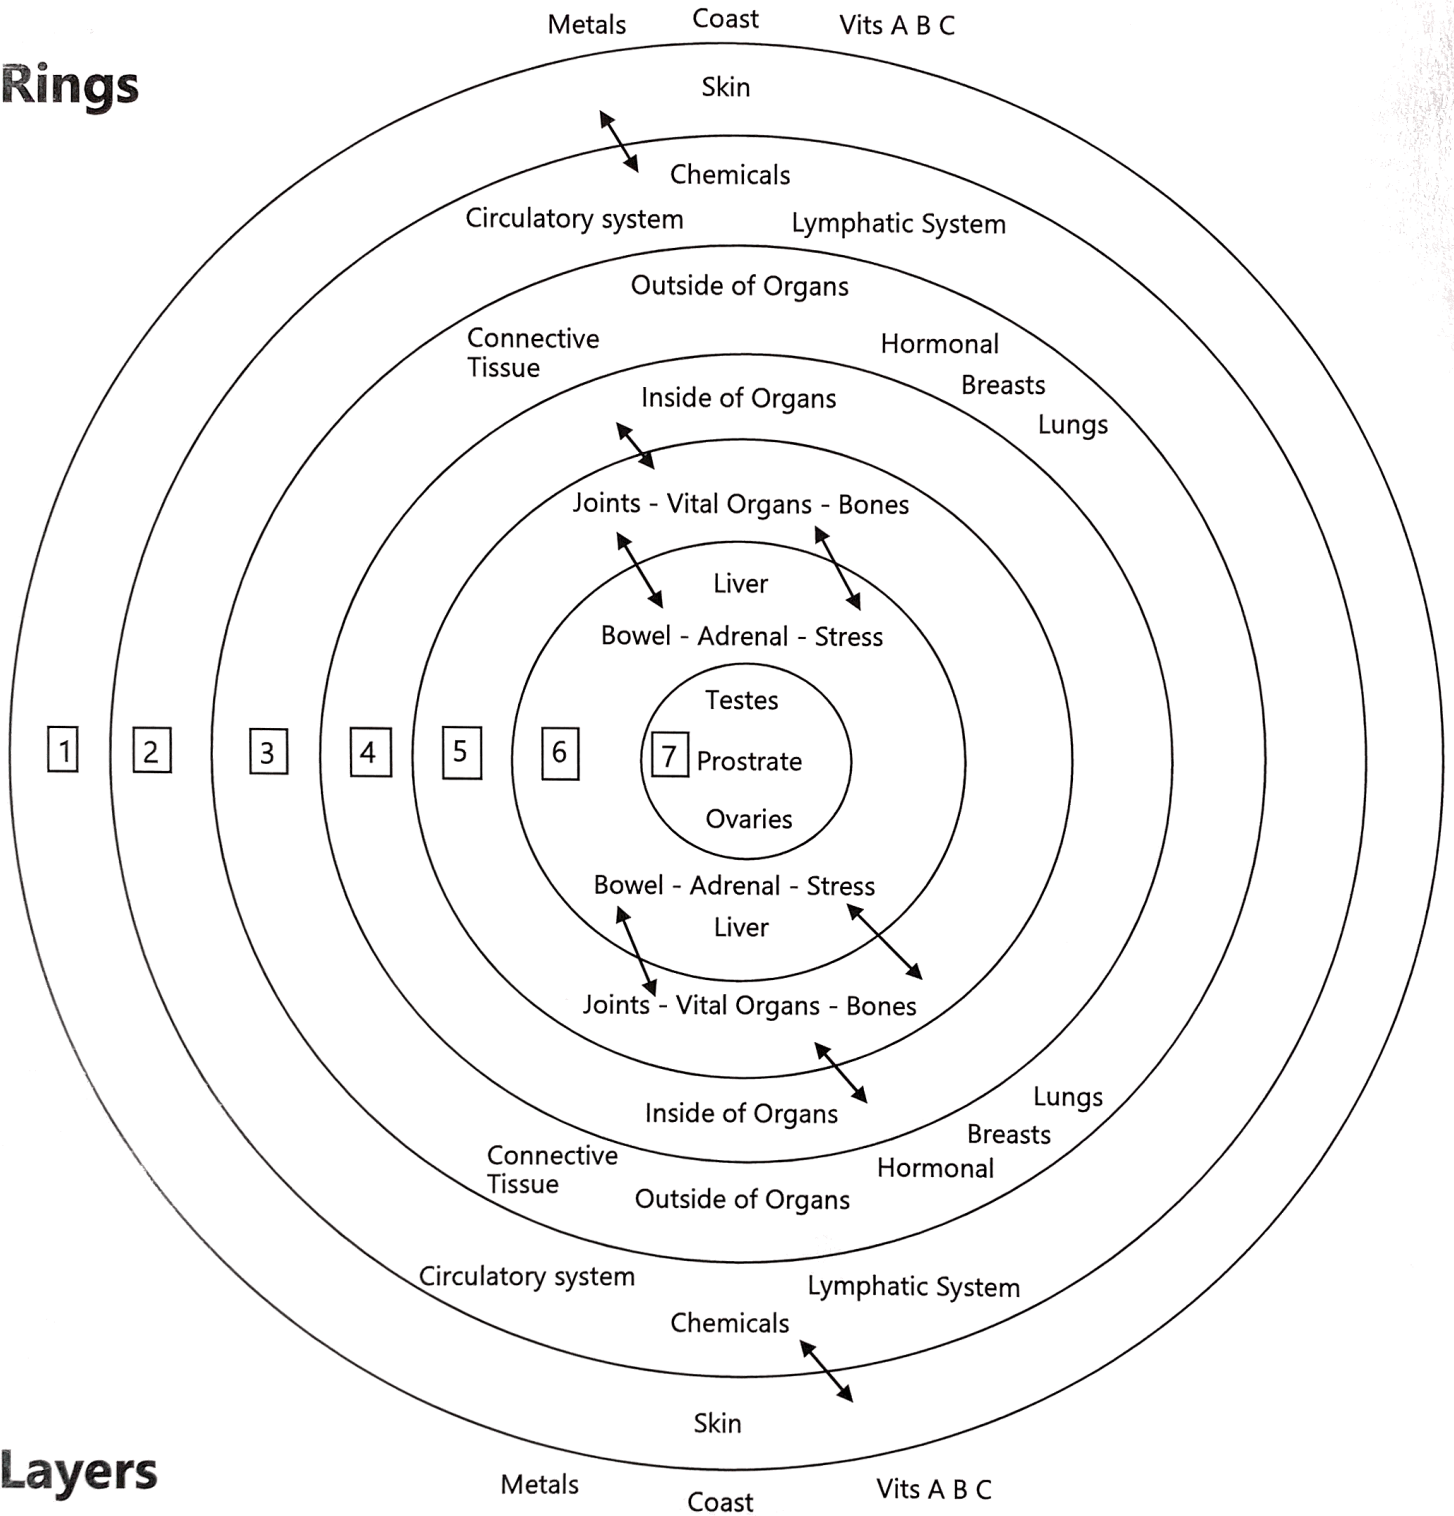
Rings

Metals Coast Vits A B C

Skin

Chemicals

Circulatory system Lymphatic System

Outside of Organs

Connective Tissue

Hormonal

Breasts

Lungs

Inside of Organs

Joints - Vital Organs - Bones

Liver

Bowel - Adrenal - Stress

Testes

1 2 3 4 5 6 7 Prostrate

Ovaries

Bowel - Adrenal - Stress

Liver

Joints - Vital Organs - Bones

Inside of Organs

Lungs

Breasts

Connective Tissue

Hormonal

Outside of Organs

Circulatory system

Lymphatic System

Chemicals

Skin

Layers

Metals Coast Vits A B C